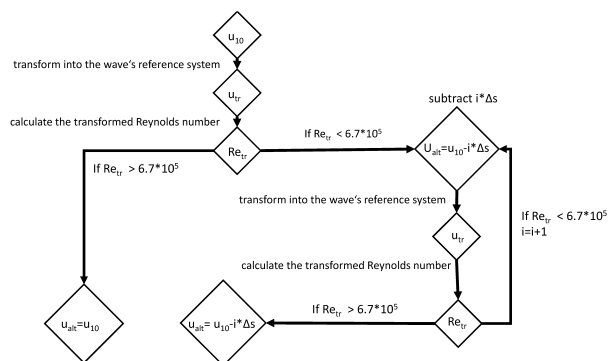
$u_{10}$

transform into the wave's reference system

$u_{tr}$

calculate the transformed Reynolds number

$Re_{tr}$

If $Re_{tr} < 6.7*10^5$

subtract $i*\Delta s$

$U_{alt}=u_{10}-i*\Delta s$

If $Re_{tr} > 6.7*10^5$

transform into the wave's reference system

$u_{tr}$

If $Re_{tr} < 6.7*10^5$
$i=i+1$

calculate the transformed Reynolds number

If $Re_{tr} > 6.7*10^5$

$u_{alt}=u_{10}$

$u_{alt}=u_{10}-i*\Delta s$

$Re_{tr}$